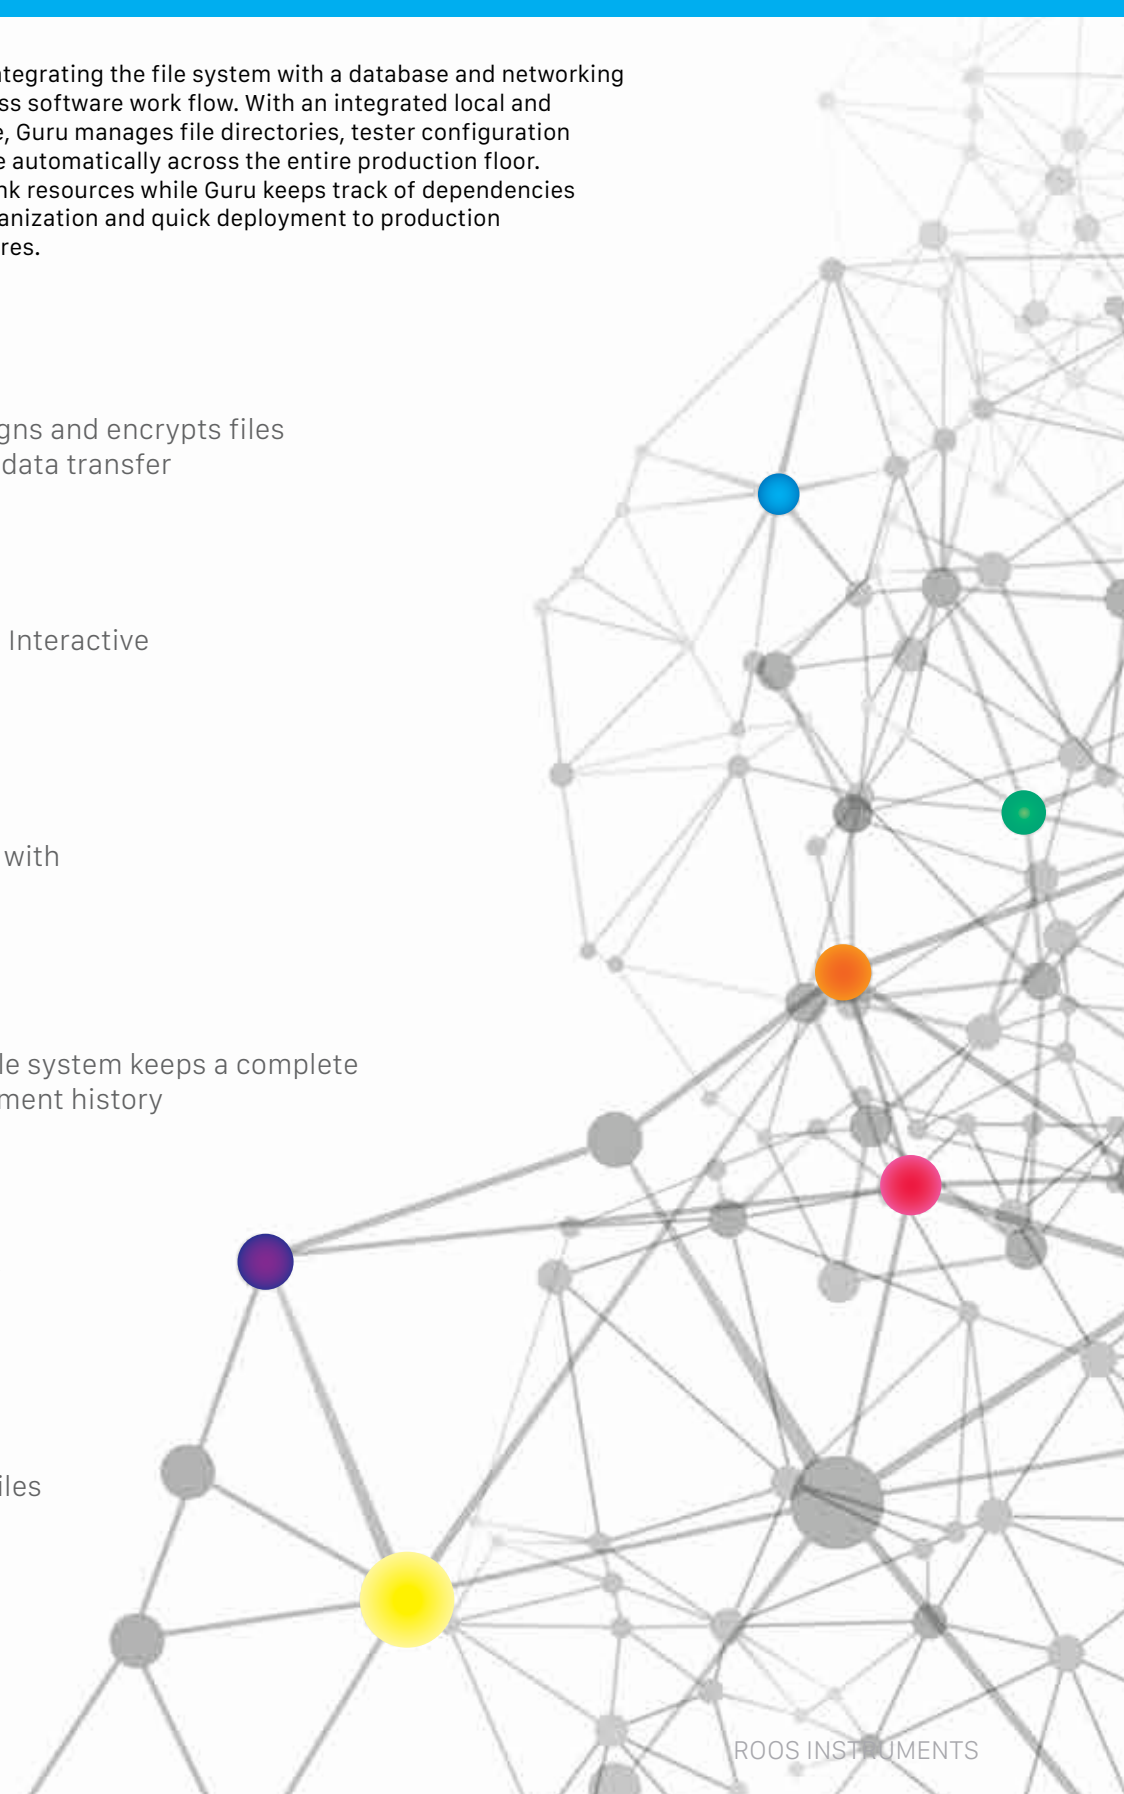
tegrating the file system with a database and networking ss software work flow. With an integrated local and e, Guru manages file directories, tester configuration e automatically across the entire production floor. nk resources while Guru keeps track of dependencies anization and quick deployment to production res.

gns and encrypts files data transfer

Interactive

with

le system keeps a complete ment history

iles

ROOS INSTRUMENTS